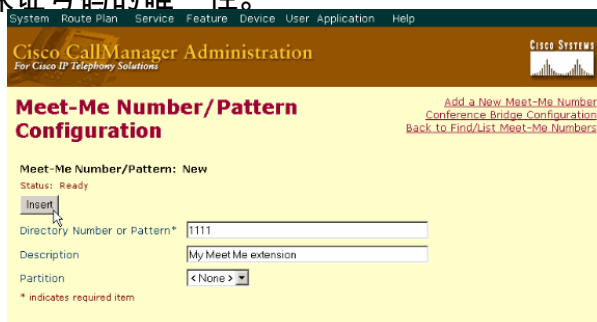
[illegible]

System Route Plan Service Feature Device User Application Help

Cisco CallManager Administration
For Cisco IP Telephony Solutions

Cisco Systems

Meet-Me Number/Pattern Configuration

Add a New Meet-Me Number
Conference Bridge Configuration
Back to Find/List Meet-Me Numbers

Meet-Me Number/Pattern: New
Status: Ready

Insert

Directory Number or Pattern* 1111

Description My Meet Me extension

Partition < None >

* indicates required item